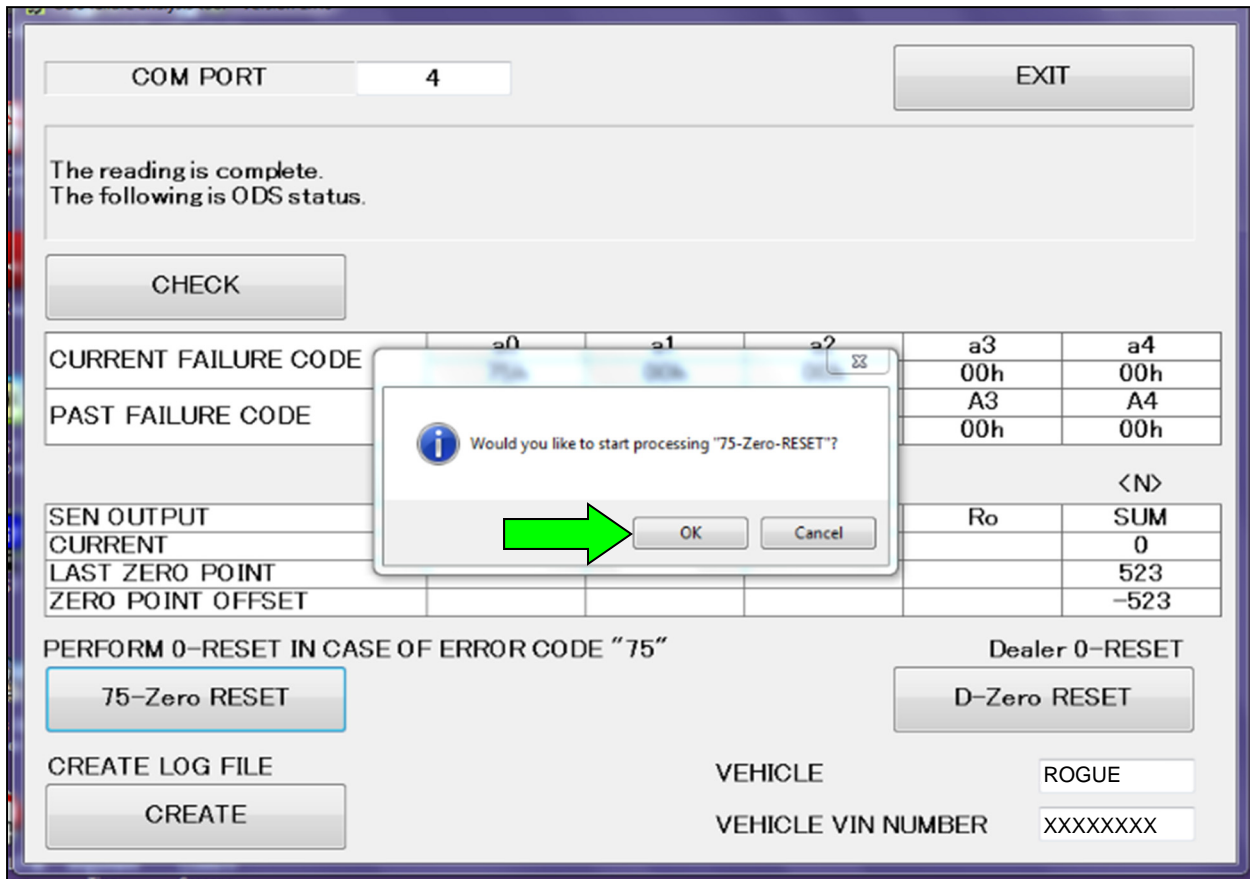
COM PORT 4

EXIT

The reading is complete.
The following is ODS status.

CHECK

| | a0 | a1 | a2 | a3 | a4 |
|---|---|---|---|---|---|
| CURRENT FAILURE CODE | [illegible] | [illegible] | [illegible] | 00h | 00h |
| PAST FAILURE CODE | | | | A3 | A4 |
| | | | | 00h | 00h |

<N>

| | | | | Ro | SUM |
|---|---|---|---|---|---|
| SEN OUTPUT | | | | Ro | SUM |
| CURRENT | | | | | 0 |
| LAST ZERO POINT | | | | | 523 |
| ZERO POINT OFFSET | | | | | −523 |

Would you like to start processing "75-Zero-RESET"?

OK Cancel

PERFORM 0-RESET IN CASE OF ERROR CODE "75"

Dealer 0-RESET

75-Zero RESET

D-Zero RESET

CREATE LOG FILE

CREATE

VEHICLE ROGUE

VEHICLE VIN NUMBER XXXXXXXX